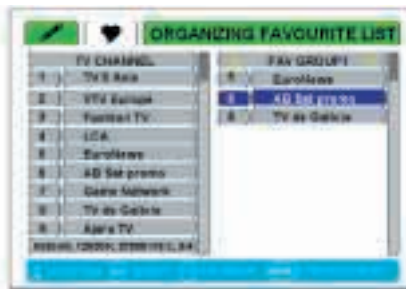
ORGANIZING FAVOURITE LIST

| TV CHANNEL | |
|---|---|
| 1 | TV 5 Asia |
| 2 | RTV Europe |
| 3 | Fashion TV |
| 4 | LCA |
| 5 | EuroNews |
| 6 | AB Sat promo |
| 7 | Game Network |
| 8 | TV de Galicia |
| 9 | Apara TV |

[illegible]

| FAV GROUP1 | |
|---|---|
| 1 | EuroNews |
| 2 | AB Sat promo |
| 3 | TV de Galicia |

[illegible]